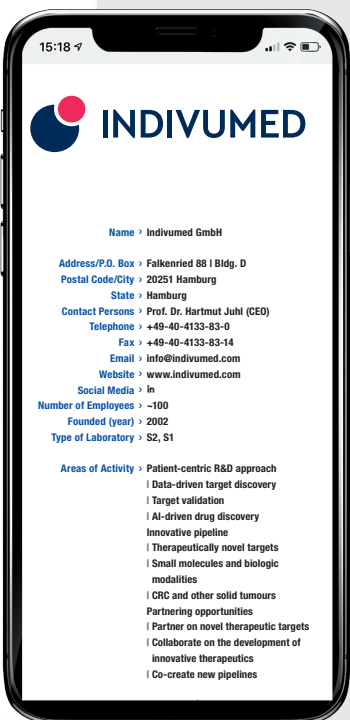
15:18

INDIVUMED

Name › Indivumed GmbH

Address/P.O. Box › Falkenried 88 | Bldg. D
Postal Code/City › 20251 Hamburg
State › Hamburg
Contact Persons › Prof. Dr. Hartmut Juhl (CEO)
Telephone › +49-40-4133-83-0
Fax › +49-40-4133-83-14
Email › info@indivumed.com
Website › www.indivumed.com
Social Media › in
Number of Employees › ~100
Founded (year) › 2002
Type of Laboratory › S2, S1

Areas of Activity › Patient-centric R&D approach
| Data-driven target discovery
| Target validation
| AI-driven drug discovery
Innovative pipeline
| Therapeutically novel targets
| Small molecules and biologic modalities
| CRC and other solid tumours
Partnering opportunities
| Partner on novel therapeutic targets
| Collaborate on the development of innovative therapeutics
| Co-create new pipelines